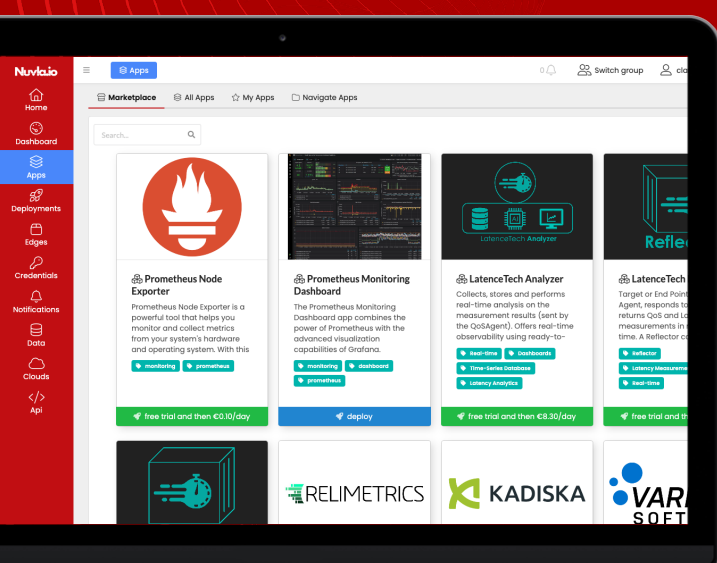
Nuvla.io

Home
Dashboard
Apps
Deployments
Edges
Credentials
Notifications
Data
Clouds
Api

Apps

0 Switch group cla

Marketplace All Apps My Apps Navigate Apps

Search...

Prometheus Node Exporter
Prometheus Node Exporter is a powerful tool that helps you monitor and collect metrics from your system's hardware and operating system. With this
monitoring prometheus
free trial and then €0.10/day

Prometheus Monitoring Dashboard
The Prometheus Monitoring Dashboard app combines the power of Prometheus with the advanced visualization capabilities of Grafana.
monitoring dashboard prometheus
deploy

LatenceTech Analyzer
LatenceTech Analyzer
Collects, stores and performs real-time analysis on the measurement results (sent by the QoSAgent). Offers real-time observability using ready-to-
Real-time Dashboards Time-Series Database Latency Analytics
free trial and then €8.30/day

Reflec
LatenceTech
Target or End Point Agent, responds to returns QoS and La measurements in time. A Reflector c
Reflector Latency Measureme Real-time
free trial and th

RELIMETRICS
KADISKA
VAR SOFT